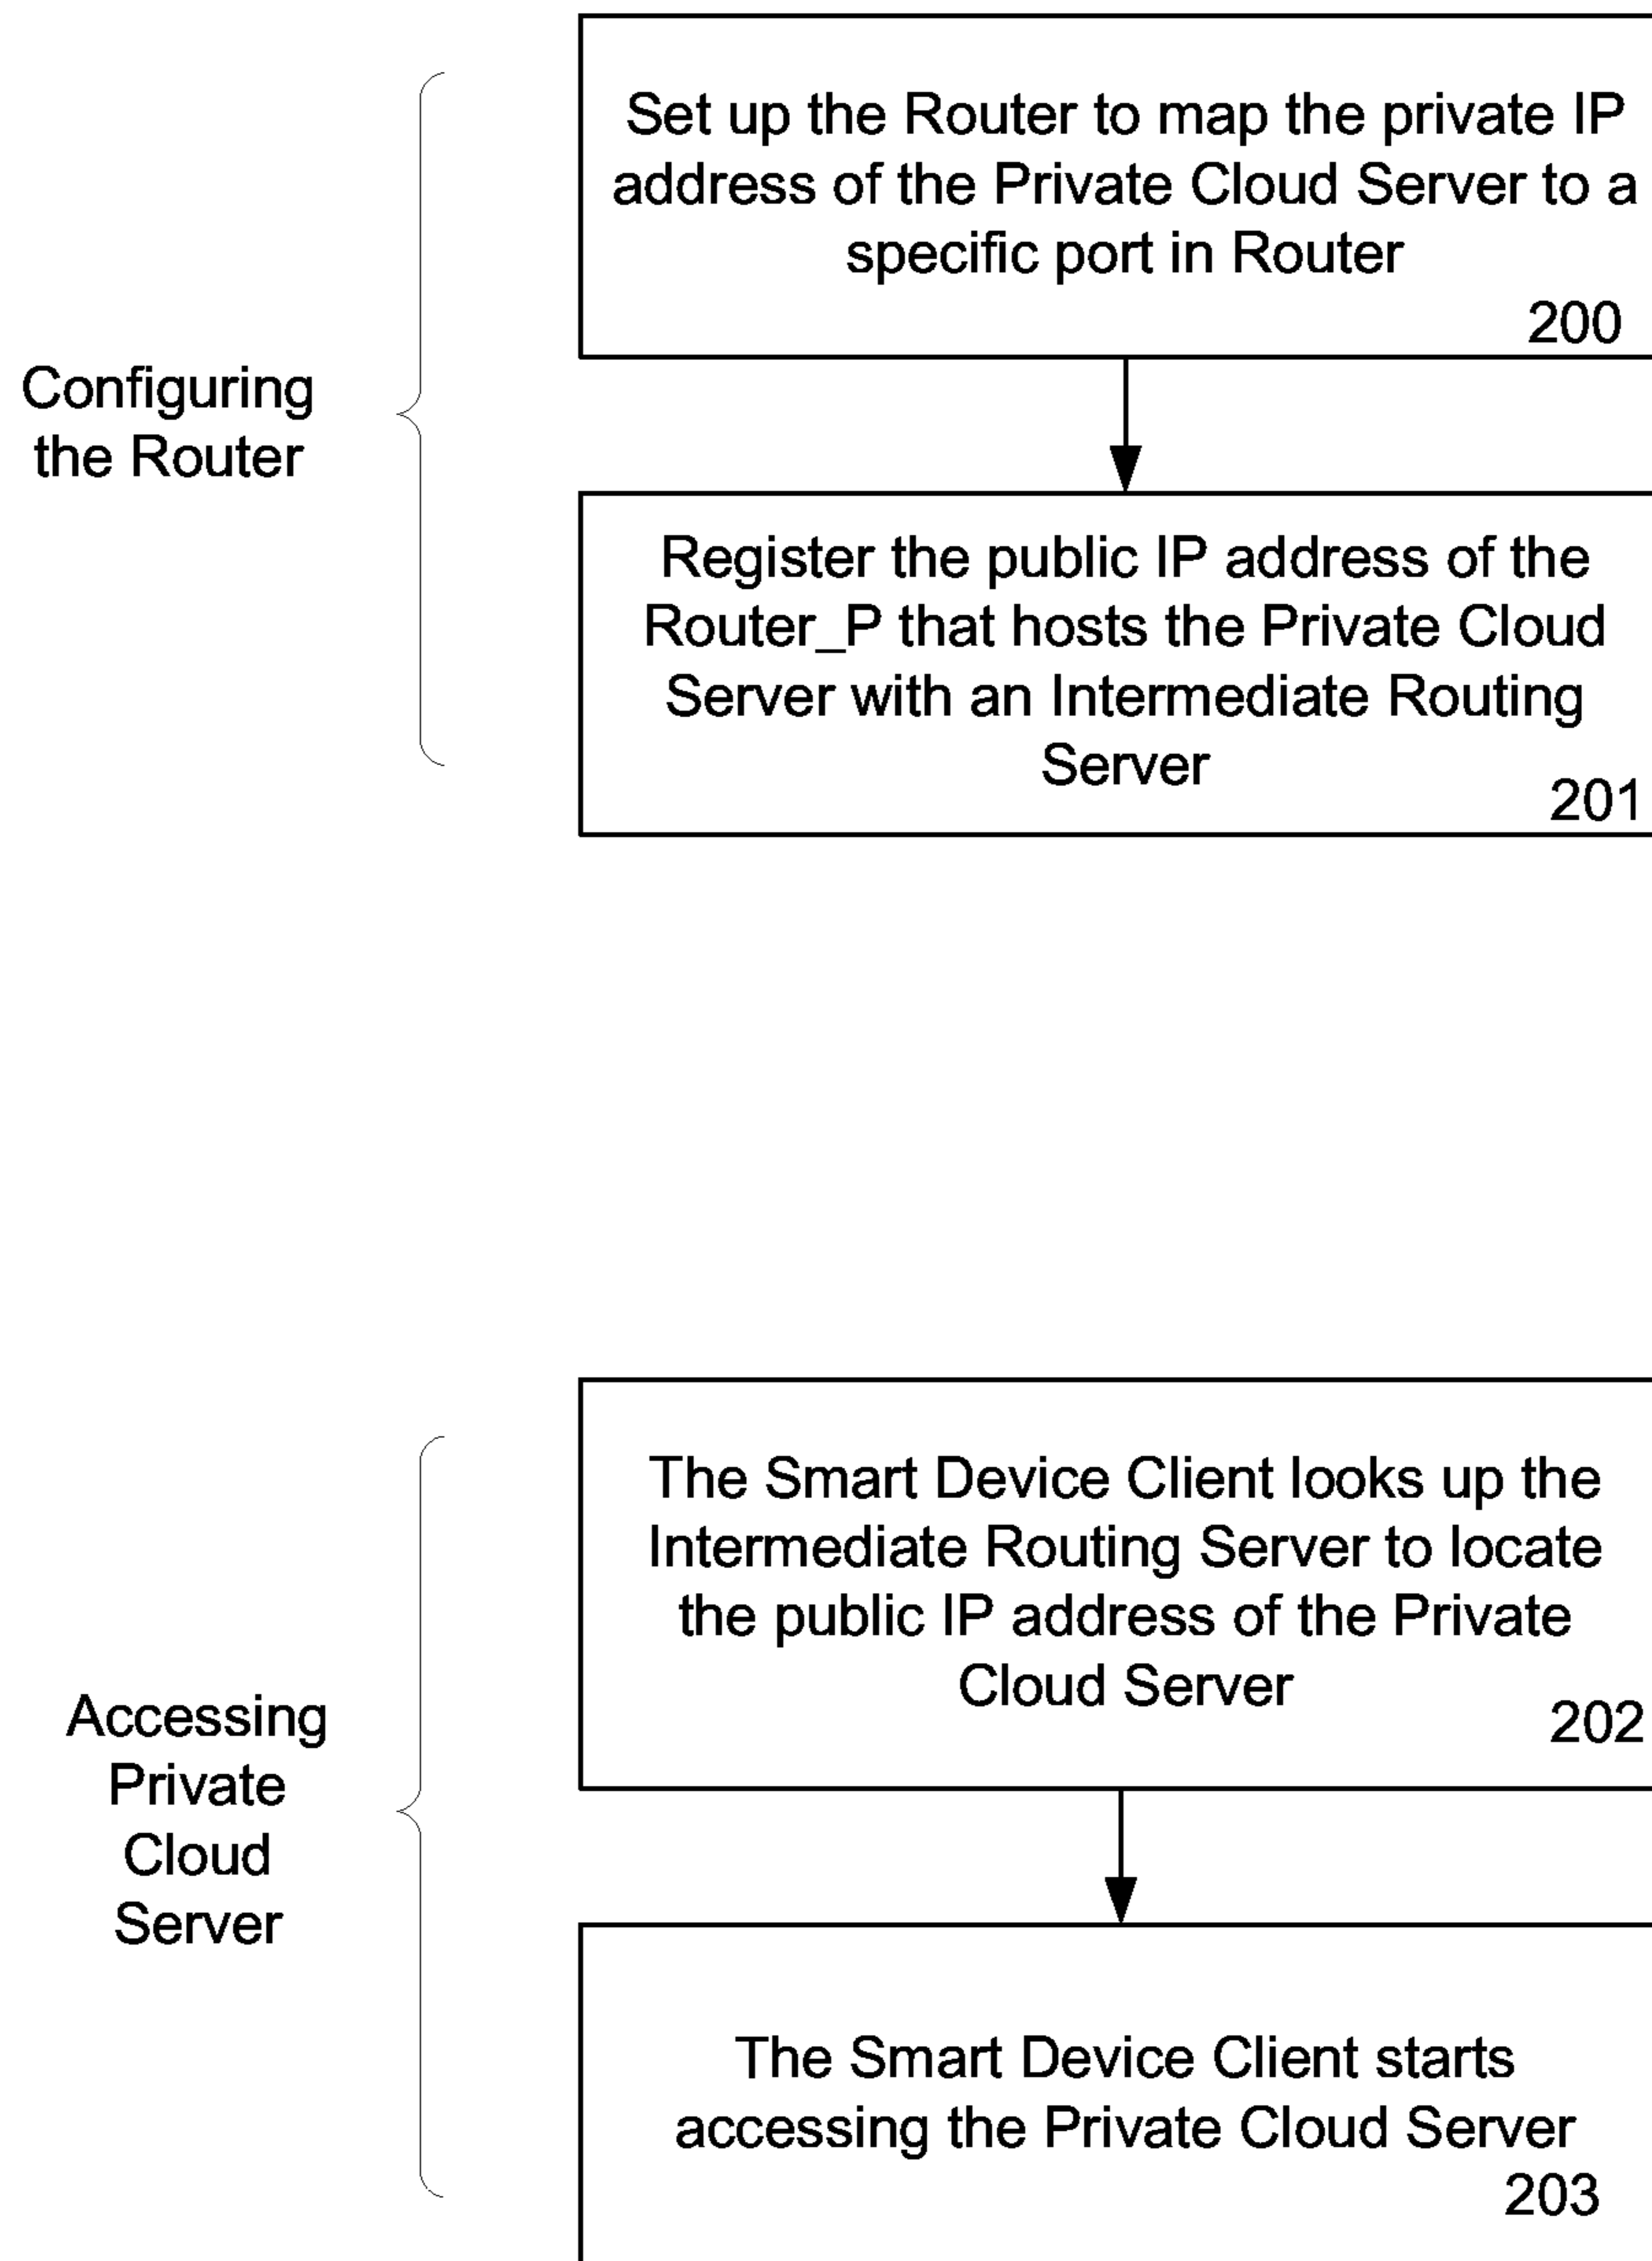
Configuring the Router

Set up the Router to map the private IP address of the Private Cloud Server to a specific port in Router
200

Register the public IP address of the Router_P that hosts the Private Cloud Server with an Intermediate Routing Server
201

Accessing Private Cloud Server

The Smart Device Client looks up the Intermediate Routing Server to locate the public IP address of the Private Cloud Server
202

The Smart Device Client starts accessing the Private Cloud Server
203